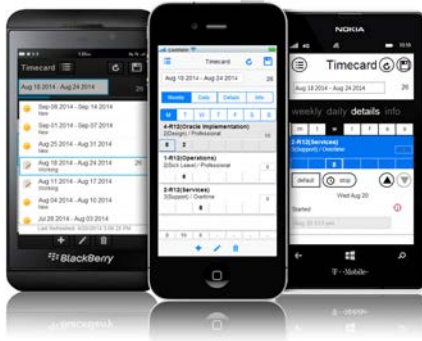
Timecard

Aug 18 2014 - Aug 24 2014

Sep 08 2014 - Sep 14 2014
New

Sep 01 2014 - Sep 07 2014
New

Aug 25 2014 - Aug 31 2014
New

Aug 18 2014 - Aug 24 2014
Working

26

Aug 11 2014 - Aug 17 2014
Working

Aug 04 2014 - Aug 10 2014
New

Jul 28 2014 - Aug 03 2014

Last Refreshed: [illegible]

BlackBerry

carrier

Timecard

Aug 18 2014 - Aug 24 2014

26

Weekly Daily Details Info

M T W T F S S

4-R12(Oracle Implementation)
2(Design) / Professional

8 2

1-R12(Operations)
2(Sick Leave) / Professional

8

2-R12(Services)
3(Support) / Overtime

8

10

NOKIA

Timecard

Aug 18 2014 - Aug 24 2014

26

weekly daily details info

M T W T F S S

2-R12(Services)
3(Support) / Overtime

default

stop

Wed Aug 20

Started

T-Mobile